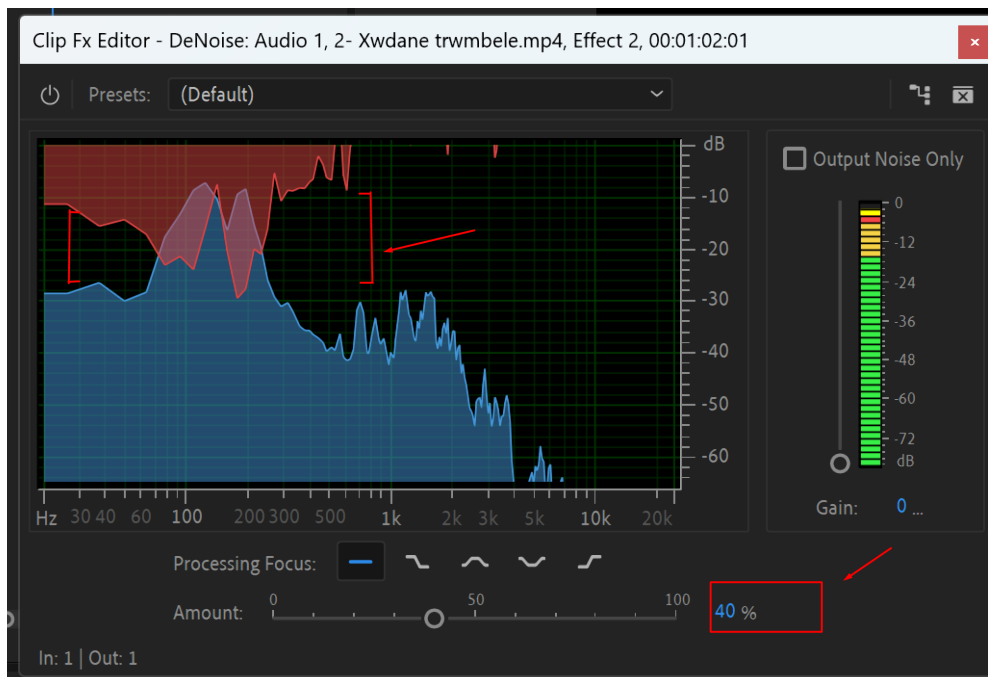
Clip Fx Editor - DeNoise: Audio 1, 2- Xwdane trwmbele.mp4, Effect 2, 00:01:02:01

Presets: (Default)

dB
-10
-20
-30
-40
-50
-60

Hz 30 40 60 100 200 300 500 1k 2k 3k 5k 10k 20k

Output Noise Only

0
-12
-24
-36
-48
-60
-72
dB

Gain: 0 ...

Processing Focus:

Amount: 0 50 100 40 %

In: 1 | Out: 1